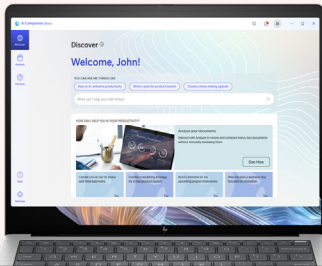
AI Companion Demo

Discover

Welcome, John!

YOU CAN ASK ME THINGS LIKE

How is AI redefining productivity?

Write a post for product launch

Create a team meeting agenda

What can I help you with today?

HOW CAN I HELP YOU IN YOUR PRODUCTIVITY?

Analyze your documents

Start Now

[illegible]

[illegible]

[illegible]

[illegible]